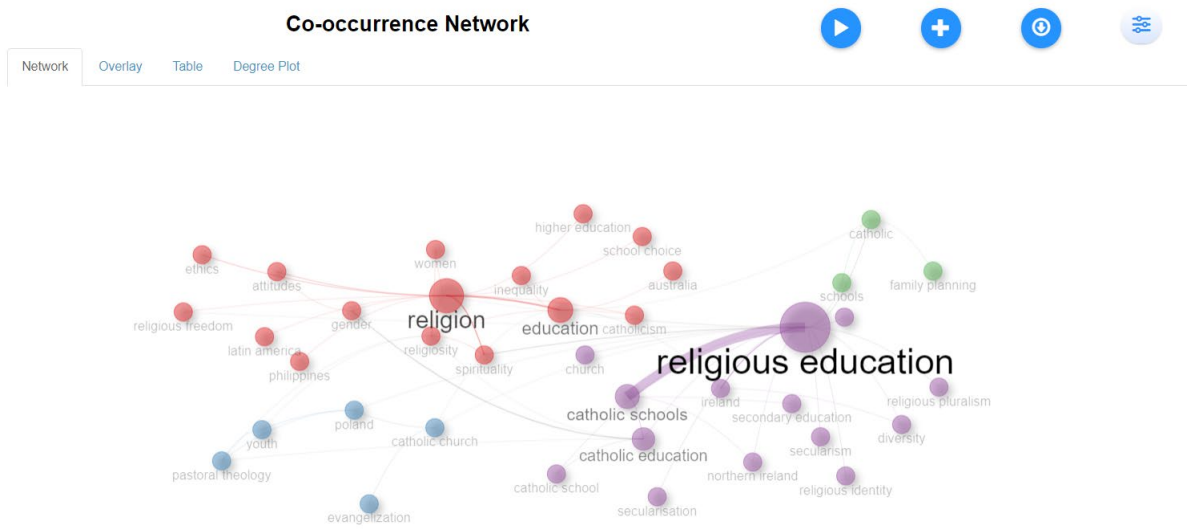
Co-occurrence Network

Network
Overlay
Table
Degree Plot

higher education
catholic
school choice
ethics
women
inequality
australia
family planning
attitudes
schools
religious freedom
gender
religion
education
catholicism
latin america
religiosity
religious education
philippines
spirituality
church
religious pluralism
ireland
poland
catholic schools
secondary education
youth
catholic church
diversity
secularism
catholic education
pastoral theology
northern ireland
religious identity
catholic school
evangelization
secularisation